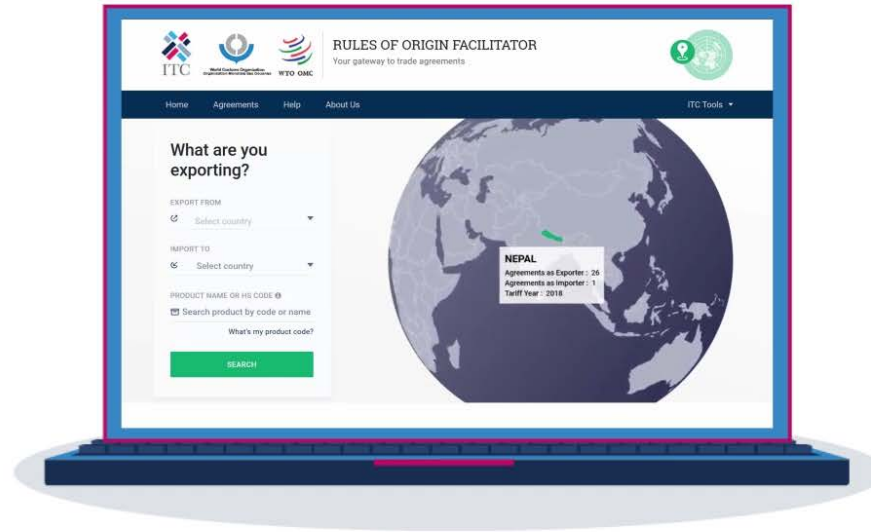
ITC

World Customs Organization
Organisation Mondiale des Douanes

WTO OMC

RULES OF ORIGIN FACILITATOR
Your gateway to trade agreements

Home Agreements Help About Us

ITC Tools ▾

What are you exporting?

EXPORT FROM
Select country

IMPORT TO
Select country

PRODUCT NAME OR HS CODE
Search product by code or name

What's my product code?

SEARCH

NEPAL
Agreements as Exporter : 26
Agreements as Importer : 1
Tariff Year : 2018